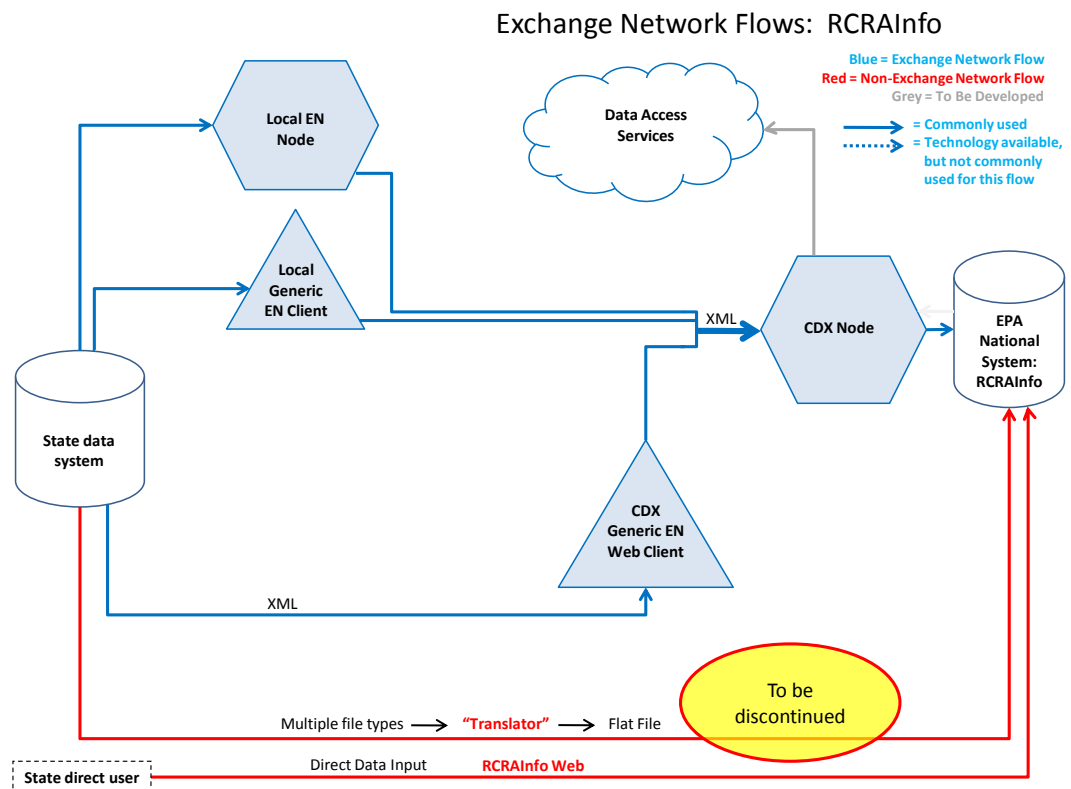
Exchange Network Flows: RCRAInfo

Blue = Exchange Network Flow
Red = Non-Exchange Network Flow
Grey = To Be Developed

= Commonly used
= Technology available, but not commonly used for this flow

Local EN Node

Data Access Services

Local Generic EN Client

XML

CDX Node

EPA National System: RCRAInfo

State data system

CDX Generic EN Web Client

XML

To be discontinued

Multiple file types → "Translator" → Flat File

State direct user

Direct Data Input

RCRAInfo Web